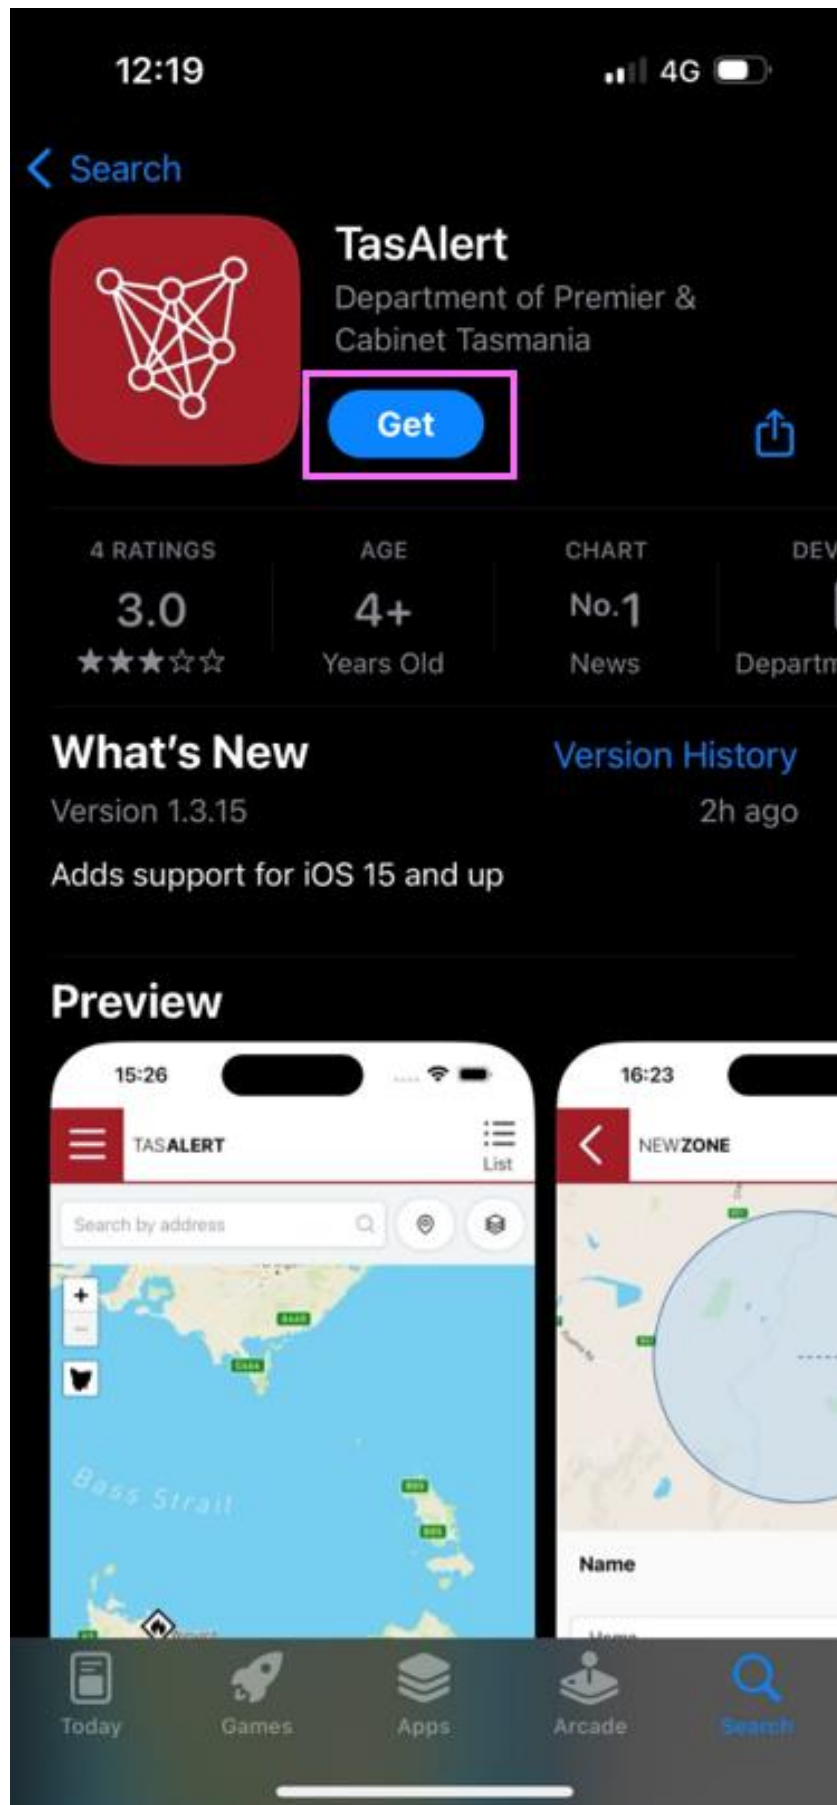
12:19

4G

Search

TasAlert

Department of Premier & Cabinet Tasmania

Get

4 RATINGS
3.0
★★★☆☆

AGE
4+
Years Old

CHART
No.1
News

DEV
Departm

What's New

Version History

Version 1.3.15

2h ago

Adds support for iOS 15 and up

Preview

15:26

TASALERT

List

Search by address

+
−

Bass Strait

16:23

NEWZONE

Name

Today

Games

Apps

Arcade

Search